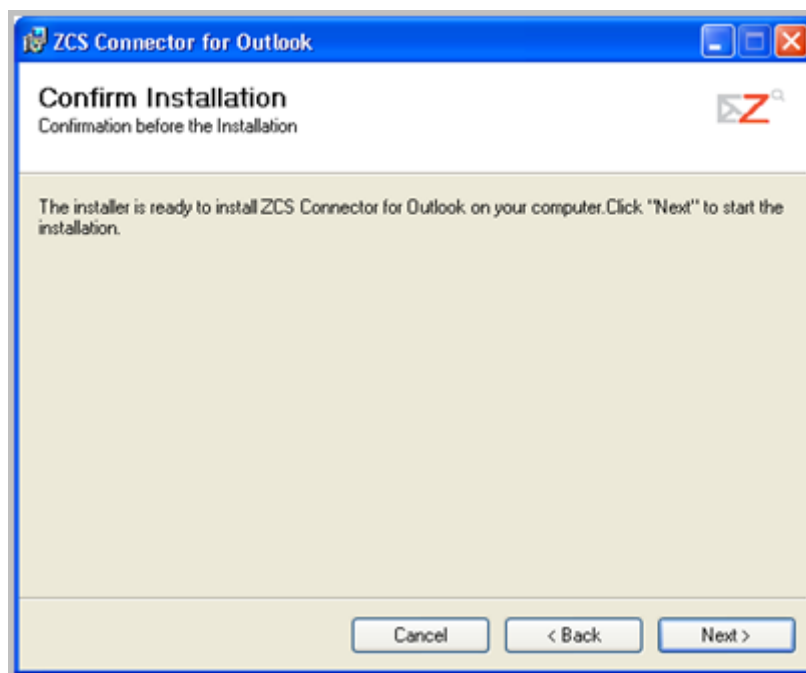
ZCS Connector for Outlook

Confirm Installation
Confirmation before the Installation

The installer is ready to install ZCS Connector for Outlook on your computer.Click "Next" to start the installation.

Cancel
< Back
Next >